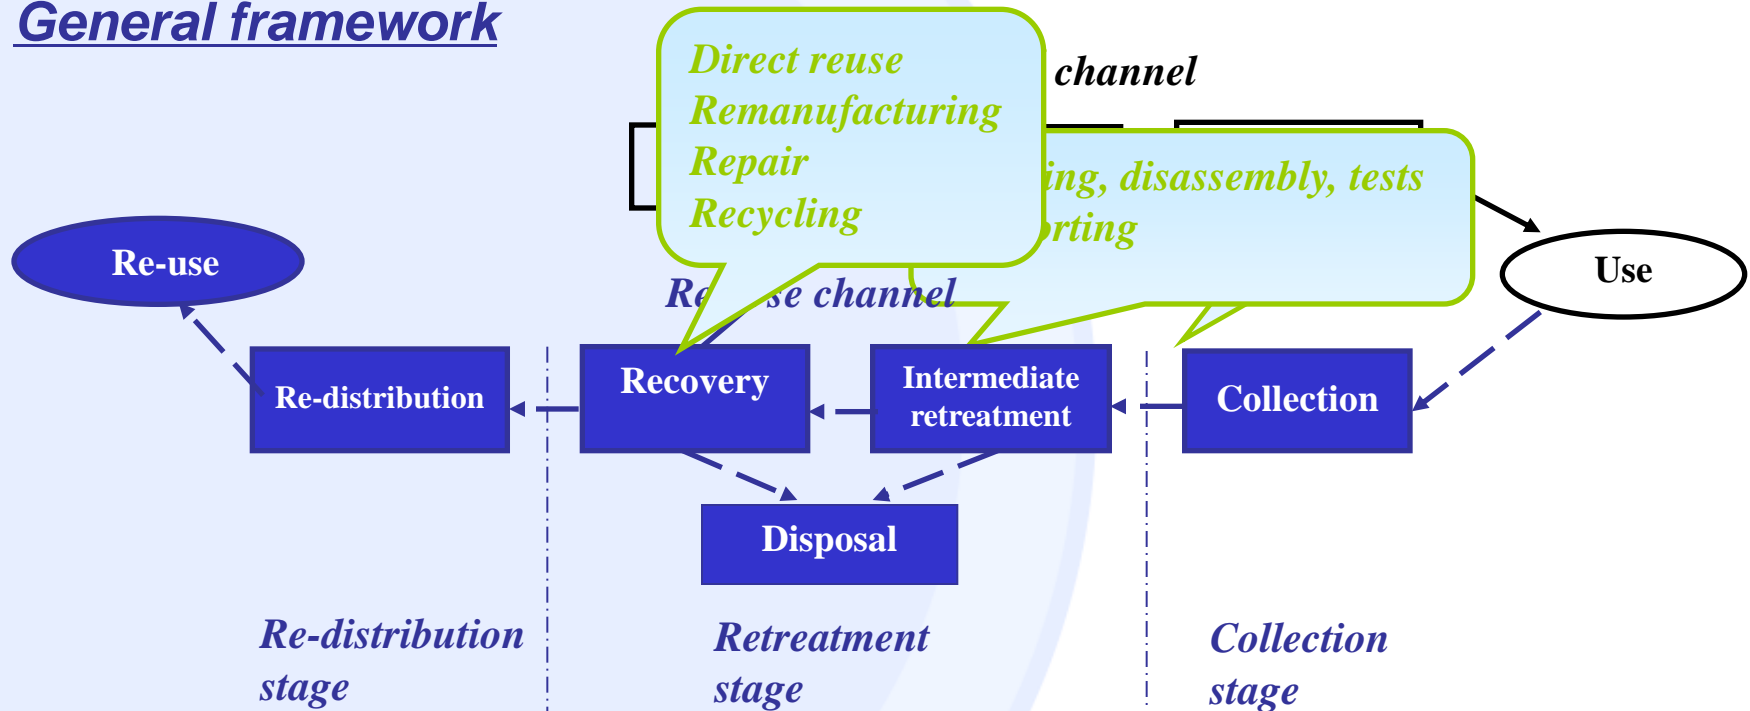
General framework

Direct reuse
Remanufacturing
Repair
Recycling

channel

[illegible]ing, disassembly, tests
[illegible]rting

Re-use

Use

Re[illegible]se channel

Re-distribution

Recovery

Intermediate retreatment

Collection

Disposal

Re-distribution stage

Retreatment stage

Collection stage